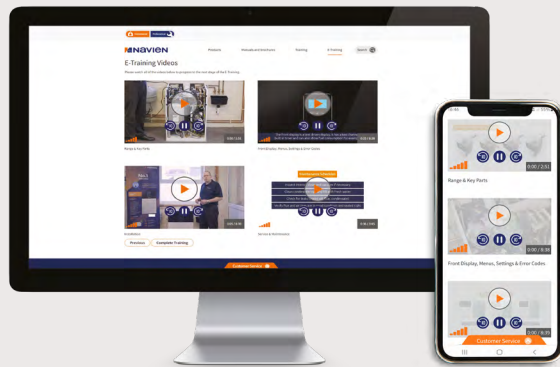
NAVIEN

Products

Manuals and Brochures

Training

E-Training

Search

E-Training Videos

Please watch all of the videos below to progress to the next stage of Navien E-Training.

0:00 / 2:01

Range & Key Parts

0:00 / 8:38

Front Display, Menus, Settings & Error Codes

0:00 / 8:18

Installation

0:00 / 9:09

Service & Maintenance

Previous

Complete Training

Customer Service

0:00 / 2:01

Range & Key Parts

0:00 / 8:38

Front Display, Menus, Settings & Error Codes

0:00 / 8:38

Customer Service